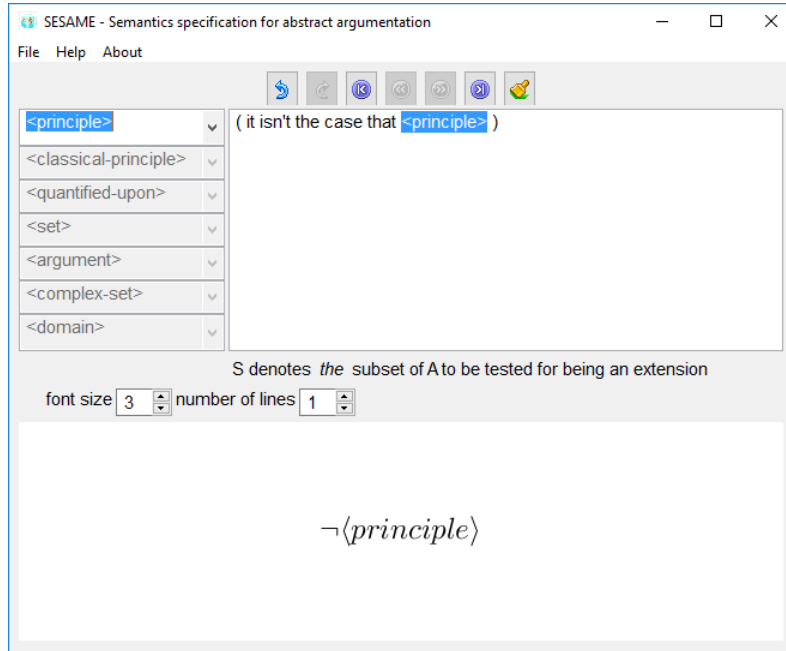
SESAME - Semantics specification for abstract argumentation

File Help About

<principle>
<classical-principle>
<quantified-upon>
<set>
<argument>
<complex-set>
<domain>

( it isn't the case that <principle> )

S denotes *the* subset of A to be tested for being an extension

font size 3 number of lines 1

$\neg\langle principle\rangle$